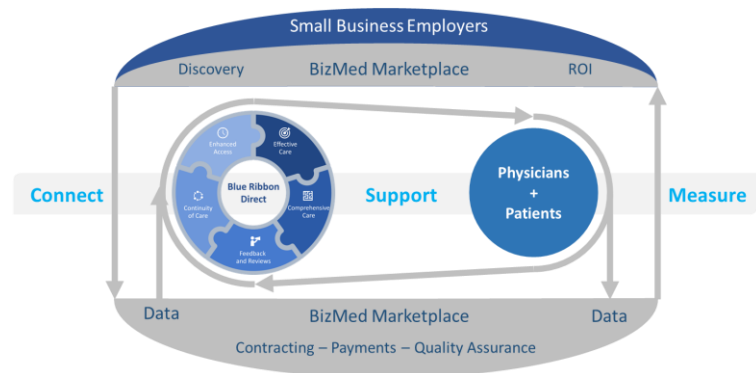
Small Business Employers

Discovery

BizMed Marketplace

ROI

Connect

Enhanced Access

Effective Care

Continuity of Care

Blue Ribbon Direct

Comprehensive Care

Feedback and Reviews

Support

Physicians + Patients

Measure

Data

BizMed Marketplace

Data

Contracting – Payments – Quality Assurance